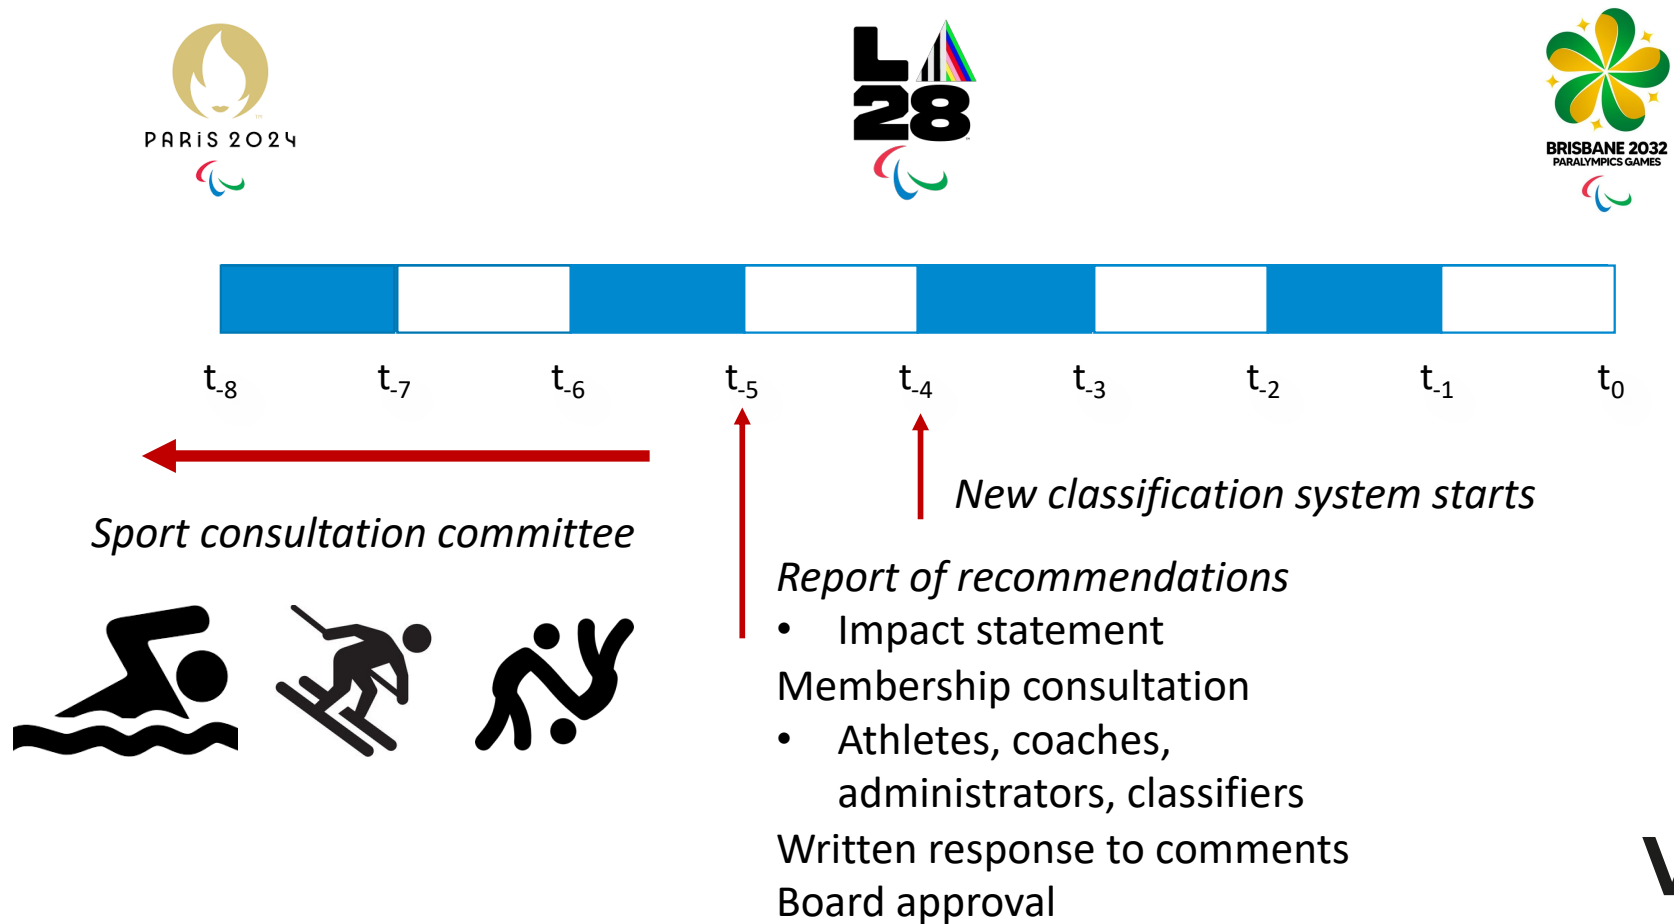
PARIS 2024

LA 28

BRISBANE 2032
PARALYMPICS GAMES

$t_{-8}$ $t_{-7}$ $t_{-6}$ $t_{-5}$ $t_{-4}$ $t_{-3}$ $t_{-2}$ $t_{-1}$ $t_{0}$

New classification system starts

Sport consultation committee

Report of recommendations
• Impact statement
Membership consultation
• Athletes, coaches, administrators, classifiers
Written response to comments
Board approval